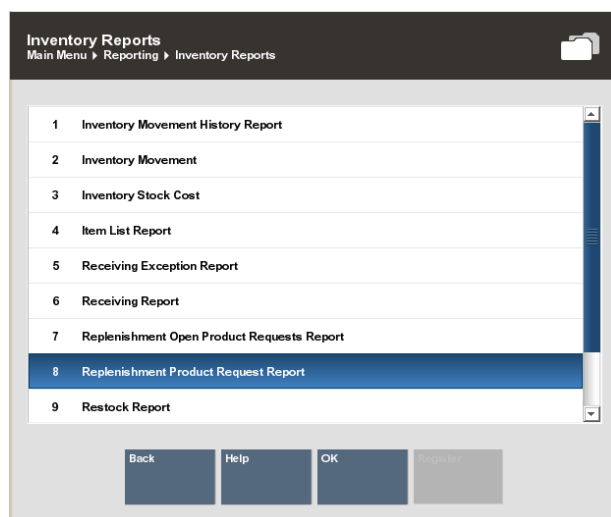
Inventory Reports
Main Menu ▸ Reporting ▸ Inventory Reports

1 Inventory Movement History Report
2 Inventory Movement
3 Inventory Stock Cost
4 Item List Report
5 Receiving Exception Report
6 Receiving Report
7 Replenishment Open Product Requests Report
8 Replenishment Product Request Report
9 Restock Report

Back
Help
OK
Register